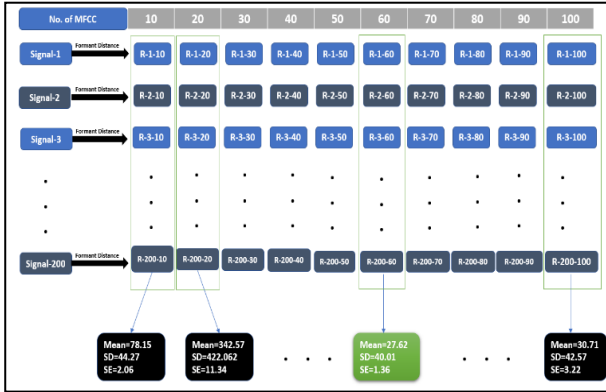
No. of MFCC 10 20 30 40 50 60 70 80 90 100

Signal-1 Formant Distance R-1-10 R-1-20 R-1-30 R-1-40 R-1-50 R-1-60 R-1-70 R-1-80 R-1-90 R-1-100

Signal-2 Formant Distance R-2-10 R-2-20 R-2-30 R-2-40 R-2-50 R-2-60 R-2-70 R-2-80 R-2-90 R-2-100

Signal-3 Formant Distance R-3-10 R-3-20 R-3-30 R-3-40 R-3-50 R-3-60 R-3-70 R-3-80 R-3-90 R-3-100

Signal-200 Formant Distance R-200-10 R-200-20 R-200-30 R-200-40 R-200-50 R-200-60 R-200-70 R-200-80 R-200-90 R-200-100

Mean=78.15
SD=44.27
SE=2.06

Mean=342.57
SD=422.062
SE=11.34

Mean=27.62
SD=40.01
SE=1.36

Mean=30.71
SD=42.57
SE=3.22